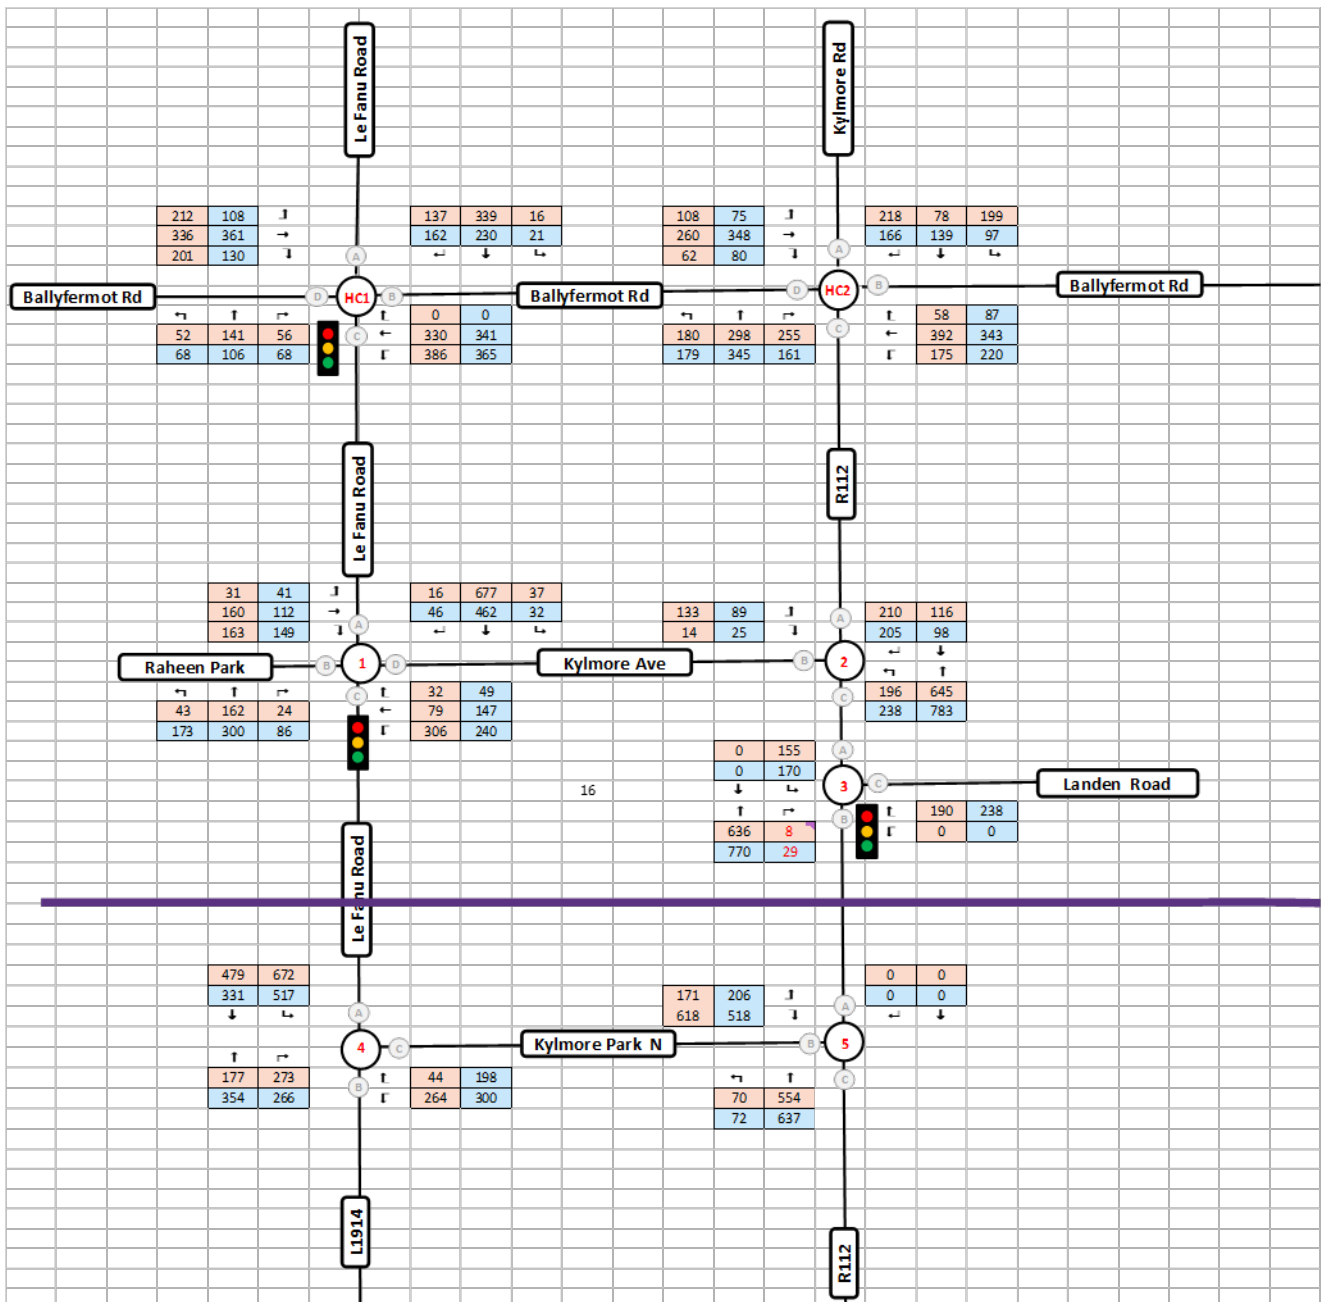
Le Fanu Road

Kylmore Rd

| 212 | 108 | ↲ |
|---|---|---|
| 336 | 361 | → |
| 201 | 130 | ↓ |

| 137 | 339 | 16 |
|---|---|---|
| 162 | 230 | 21 |
| ↵ | ↓ | ↳ |

| 108 | 75 | ↲ |
|---|---|---|
| 260 | 348 | → |
| 62 | 80 | ↓ |

| 218 | 78 | 199 |
|---|---|---|
| 166 | 139 | 97 |
| ↵ | ↓ | ↳ |

Ballyfermot Rd
A
D HC1 B
C
Ballyfermot Rd
A
D HC2 B
C
Ballyfermot Rd

| ↰ | ↑ | ↱ |
|---|---|---|
| 52 | 141 | 56 |
| 68 | 106 | 68 |

| ↑ | 0 | 0 |
|---|---|---|
| ← | 330 | 341 |
| ↓ | 386 | 365 |

| ↰ | ↑ | ↱ |
|---|---|---|
| 180 | 298 | 255 |
| 179 | 345 | 161 |

| ↑ | 58 | 87 |
|---|---|---|
| ← | 392 | 343 |
| ↓ | 175 | 220 |

Le Fanu Road

R112

| 31 | 41 | ↲ |
|---|---|---|
| 160 | 112 | → |
| 163 | 149 | ↓ |

| 16 | 677 | 37 |
|---|---|---|
| 46 | 462 | 32 |
| ↵ | ↓ | ↳ |

| 133 | 89 | ↲ |
|---|---|---|
| 14 | 25 | ↓ |

| 210 | 116 |
|---|---|
| 205 | 98 |
| ↵ | ↓ |

Raheen Park
A
B 1 D
C
Kylmore Ave
A
B 2
C

| ↰ | ↑ |
|---|---|
| 196 | 645 |
| 238 | 783 |

| ↰ | ↑ | ↱ |
|---|---|---|
| 43 | 162 | 24 |
| 173 | 300 | 86 |

| ↑ | 32 | 49 |
|---|---|---|
| ← | 79 | 147 |
| ↓ | 306 | 240 |

| 0 | 155 |
|---|---|
| 0 | 170 |
| ↓ | ↳ |

A
3 C
B
Landen Road

16

| ↑ | ↱ |
|---|---|
| 636 | 8 |
| 770 | 29 |

| ↑ | 190 | 238 |
|---|---|---|
| ↓ | 0 | 0 |

Le Fanu Road

| 479 | 672 |
|---|---|
| 331 | 517 |
| ↓ | ↳ |

| 171 | 206 | ↲ |
|---|---|---|
| 618 | 518 | ↓ |

| 0 | 0 |
|---|---|
| 0 | 0 |
| ↵ | ↓ |

A
4 C
B
Kylmore Park N
A
B 5
C

| ↑ | ↱ |
|---|---|
| 177 | 273 |
| 354 | 266 |

| ↑ | 44 | 198 |
|---|---|---|
| ↓ | 264 | 300 |

| ↰ | ↑ |
|---|---|
| 70 | 554 |
| 72 | 637 |

L1914

R112